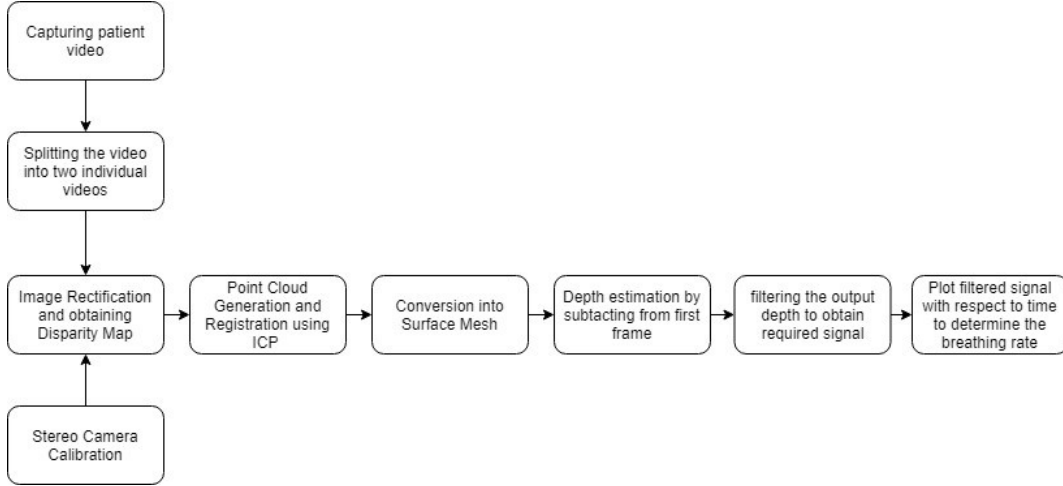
Capturing patient video

Splitting the video into two individual videos

Image Rectification and obtaining Disparity Map

Stereo Camera Calibration

Point Cloud Generation and Registration using ICP

Conversion into Surface Mesh

Depth estimation by subtacting from first frame

filtering the output depth to obtain required signal

Plot filtered signal with respect to time to determine the breathing rate